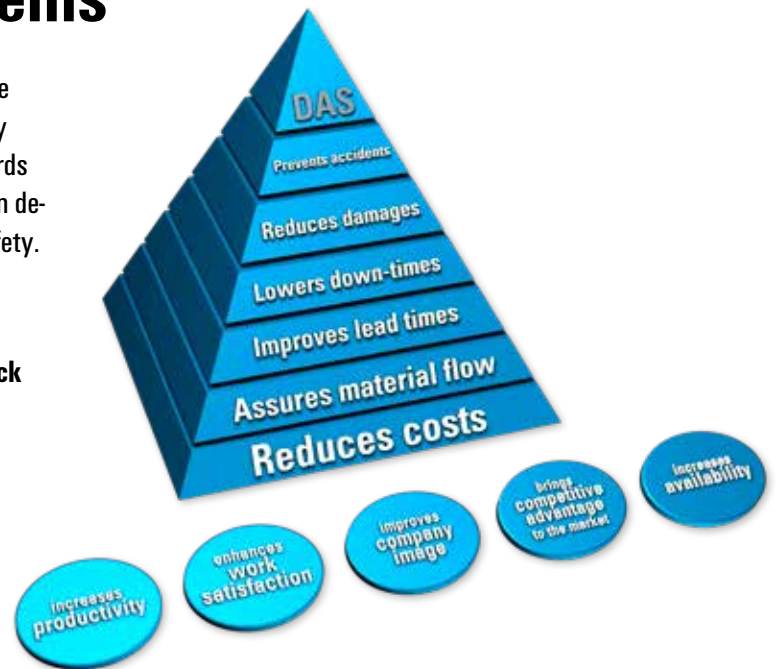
ems

e
y
rds
n de-
ety.

ck

DAS
Prevents accidents
Reduces damages
Lowers down-times
Improves lead times
Assures material flow
Reduces costs

increases productivity
enhances work satisfaction
improves company image
brings competitive advantage to the market
increases availability